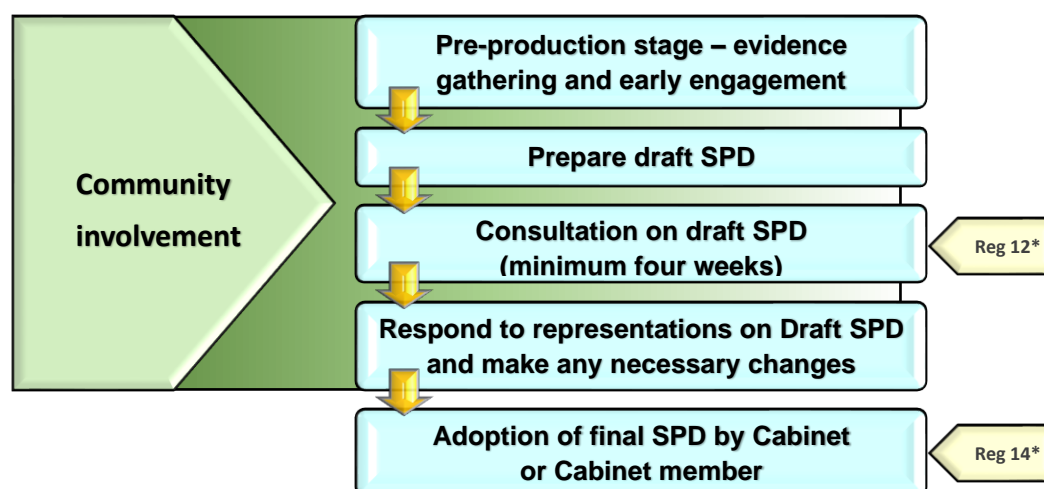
Community involvement

Pre-production stage – evidence gathering and early engagement

Prepare draft SPD

Consultation on draft SPD (minimum four weeks)

Reg 12*

Respond to representations on Draft SPD and make any necessary changes

Adoption of final SPD by Cabinet or Cabinet member

Reg 14*